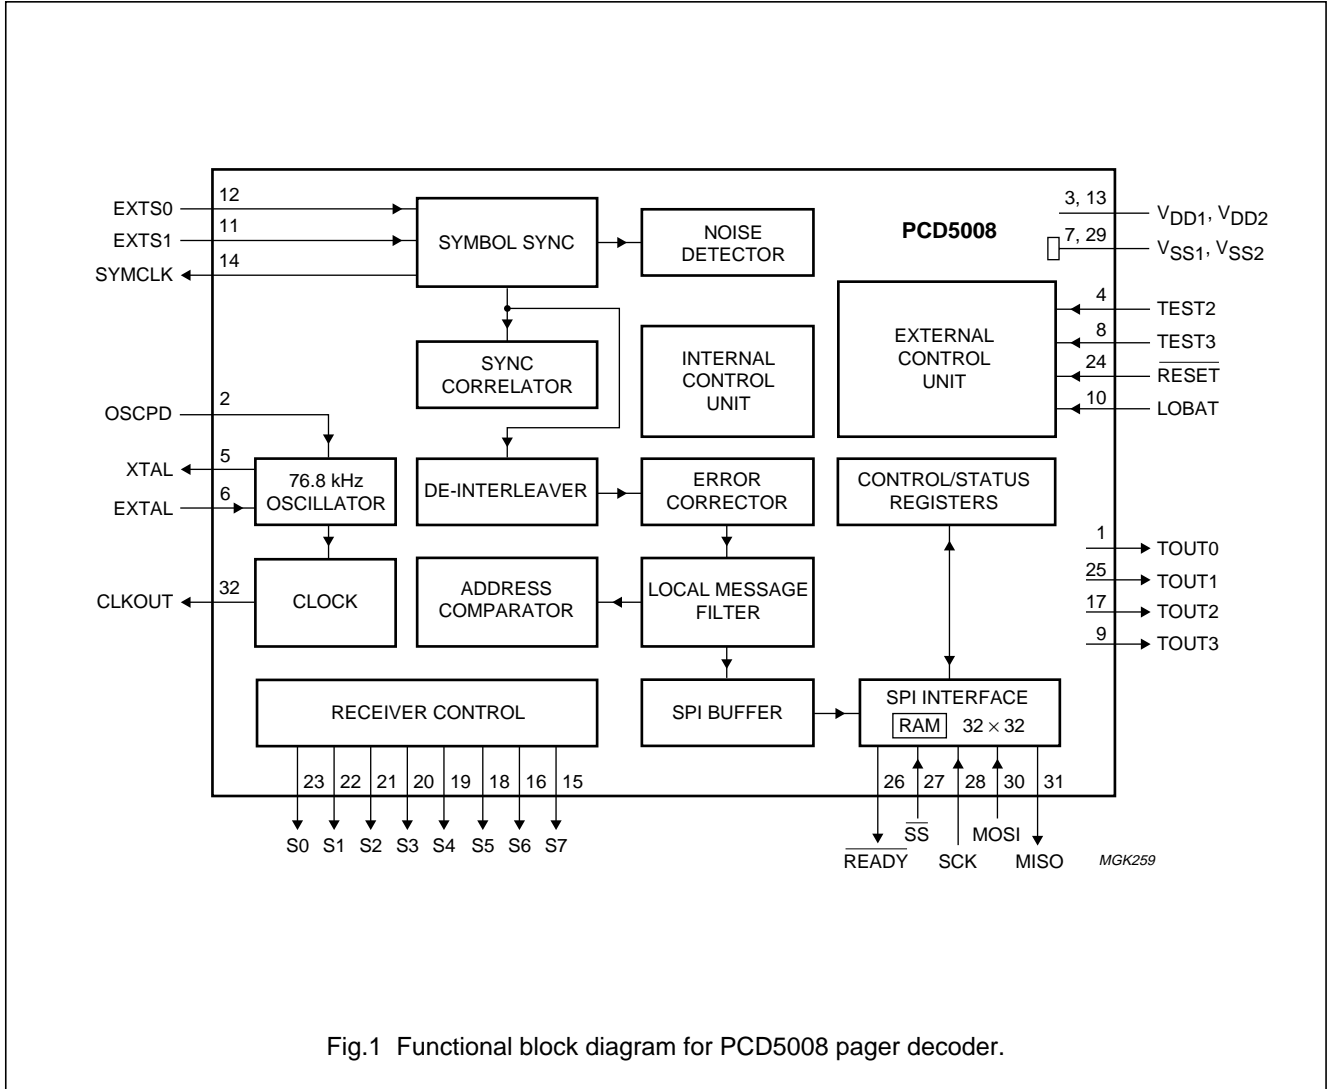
EXTS0 12
EXTS1 11
SYMCLK 14

SYMBOL SYNC

NOISE DETECTOR

PCD5008

3, 13 $V_{DD1}$, $V_{DD2}$
7, 29 $V_{SS1}$, $V_{SS2}$

SYNC CORRELATOR

INTERNAL CONTROL UNIT

EXTERNAL CONTROL UNIT

4 TEST2
8 TEST3
24 $\overline{RESET}$
10 LOBAT

OSCPD 2
XTAL 5
EXTAL 6

76.8 kHz OSCILLATOR

DE-INTERLEAVER

ERROR CORRECTOR

CONTROL/STATUS REGISTERS

1 TOUT0
25 TOUT1
17 TOUT2
9 TOUT3

CLKOUT 32

CLOCK

ADDRESS COMPARATOR

LOCAL MESSAGE FILTER

RECEIVER CONTROL

SPI BUFFER

SPI INTERFACE
RAM $32 \times 32$

23 22 21 20 19 18 16 15
S0 S1 S2 S3 S4 S5 S6 S7

26 27 28 30 31
$\overline{READY}$ $\overline{SS}$ SCK MOSI MISO

MGK259

Fig.1 Functional block diagram for PCD5008 pager decoder.